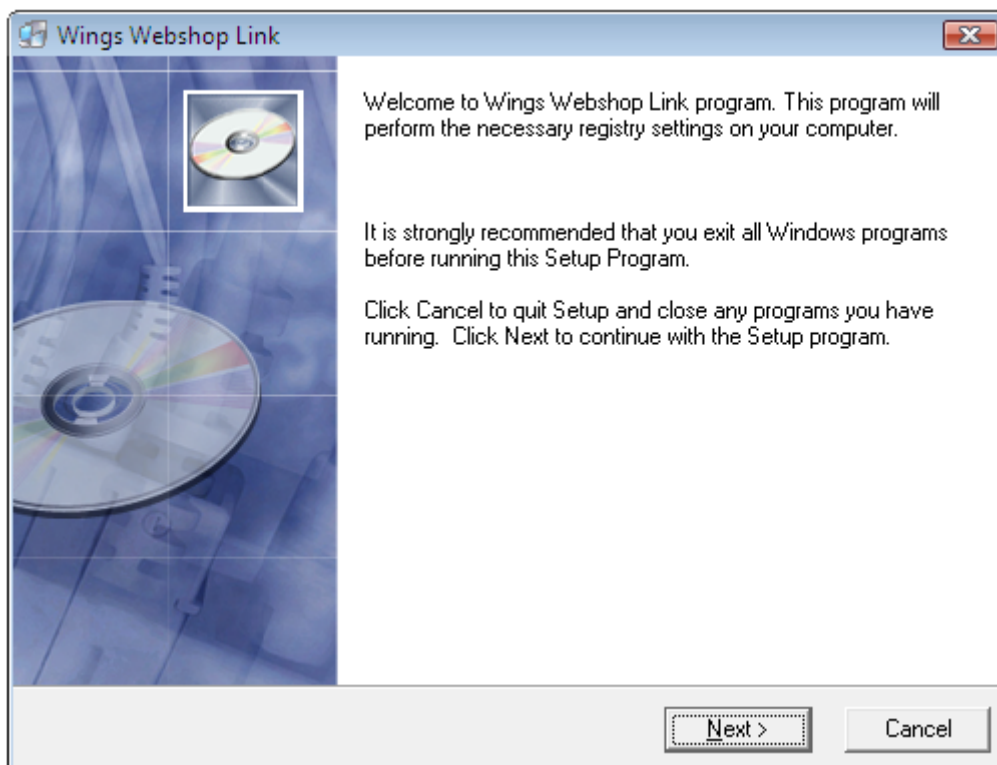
Wings Webshop Link

Welcome to Wings Webshop Link program. This program will perform the necessary registry settings on your computer.

It is strongly recommended that you exit all Windows programs before running this Setup Program.

Click Cancel to quit Setup and close any programs you have running. Click Next to continue with the Setup program.

Next >

Cancel